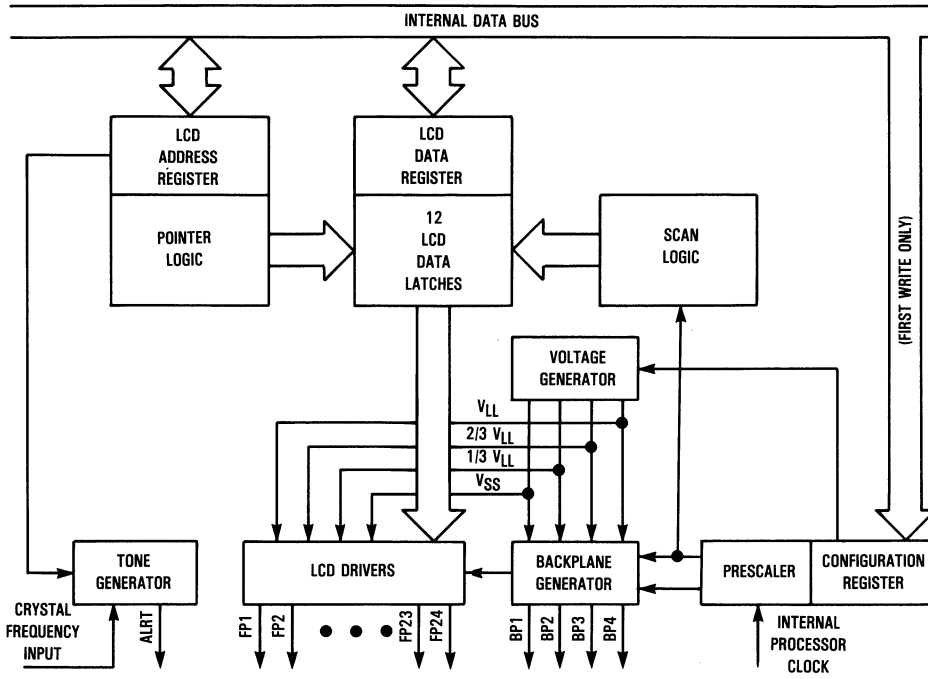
INTERNAL DATA BUS

LCD ADDRESS REGISTER

POINTER LOGIC

LCD DATA REGISTER

12 LCD DATA LATCHES

SCAN LOGIC

(FIRST WRITE ONLY)

VOLTAGE GENERATOR

$V_{LL}$

2/3 $V_{LL}$

1/3 $V_{LL}$

$V_{SS}$

TONE GENERATOR

LCD DRIVERS

BACKPLANE GENERATOR

PRESCALER

CONFIGURATION REGISTER

CRYSTAL FREQUENCY INPUT

ALRT

FP1 FP2 FP23 FP24

BP1 BP2 BP3 BP4

INTERNAL PROCESSOR CLOCK